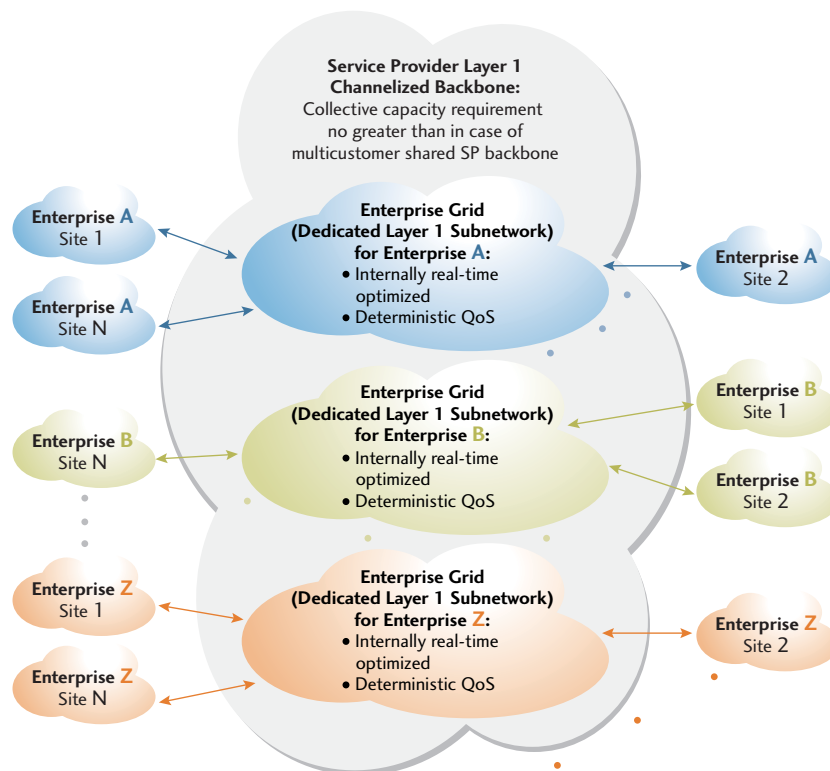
Service Provider Layer 1 Channelized Backbone:
Collective capacity requirement no greater than in case of multicustomer shared SP backbone

Enterprise A
Site 1

Enterprise A
Site N

Enterprise Grid (Dedicated Layer 1 Subnetwork) for Enterprise A:
• Internally real-time optimized
• Deterministic QoS

Enterprise A
Site 2

Enterprise B
Site N

Enterprise Grid (Dedicated Layer 1 Subnetwork) for Enterprise B:
• Internally real-time optimized
• Deterministic QoS

Enterprise B
Site 1

Enterprise B
Site 2

Enterprise Z
Site 1

Enterprise Z
Site N

Enterprise Grid (Dedicated Layer 1 Subnetwork) for Enterprise Z:
• Internally real-time optimized
• Deterministic QoS

Enterprise Z
Site 2